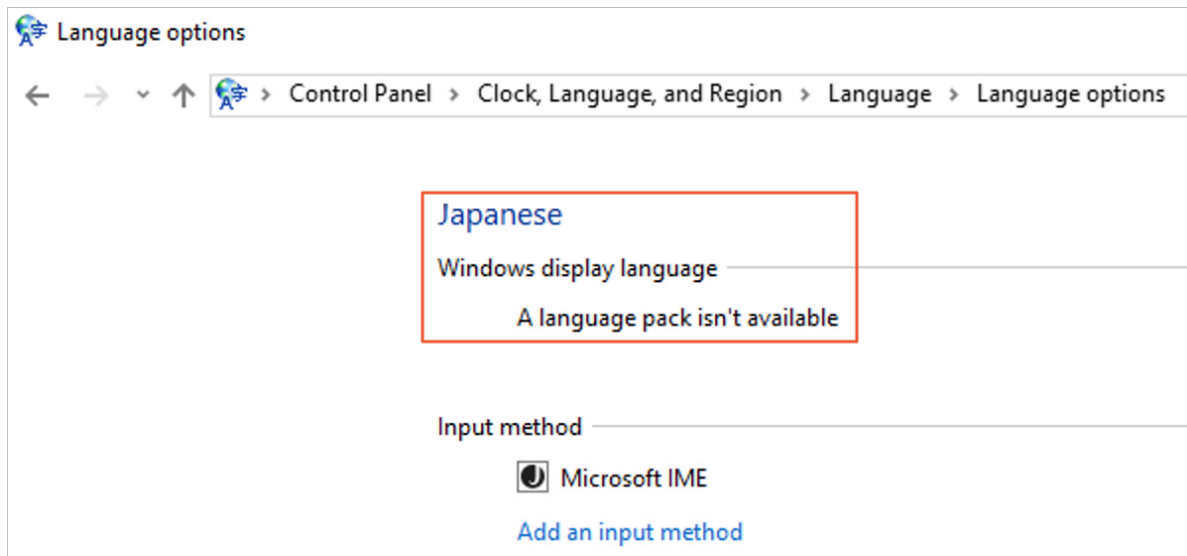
Language options

Control Panel > Clock, Language, and Region > Language > Language options

Japanese

Windows display language

A language pack isn't available

Input method

Microsoft IME

Add an input method